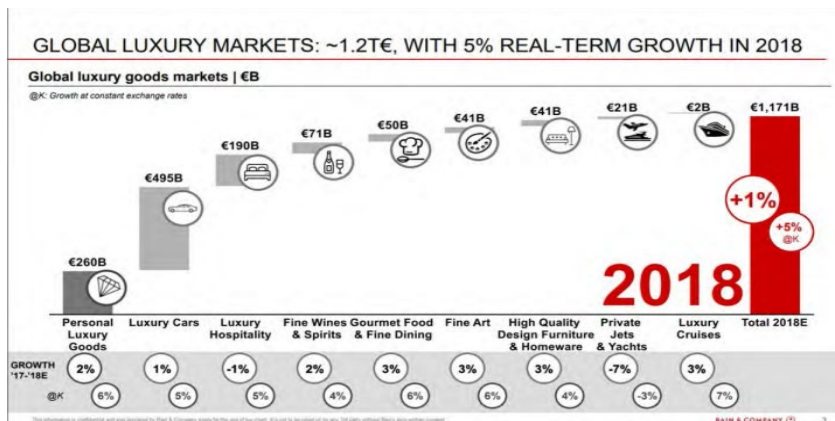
GLOBAL LUXURY MARKETS: ~1.2T€, WITH 5% REAL-TERM GROWTH IN 2018

Global luxury goods markets | €B

@K: Growth at constant exchange rates

€260B
€495B
€190B
€71B
€50B
€41B
€41B
€21B
€2B
€1,171B

+1%
+5% @K

2018

| | Personal Luxury Goods | Luxury Cars | Luxury Hospitality | Fine Wines & Spirits | Gourmet Food & Fine Dining | Fine Art | High Quality Design Furniture & Homeware | Private Jets & Yachts | Luxury Cruises | Total 2018E |
|---|---|---|---|---|---|---|---|---|---|---|
| GROWTH '17-'18E | 2% | 1% | -1% | 2% | 3% | 3% | 3% | -7% | 3% | |
| @K | 6% | 5% | 5% | 4% | 6% | 6% | 4% | -3% | 7% | |

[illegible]

BAIN & COMPANY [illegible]